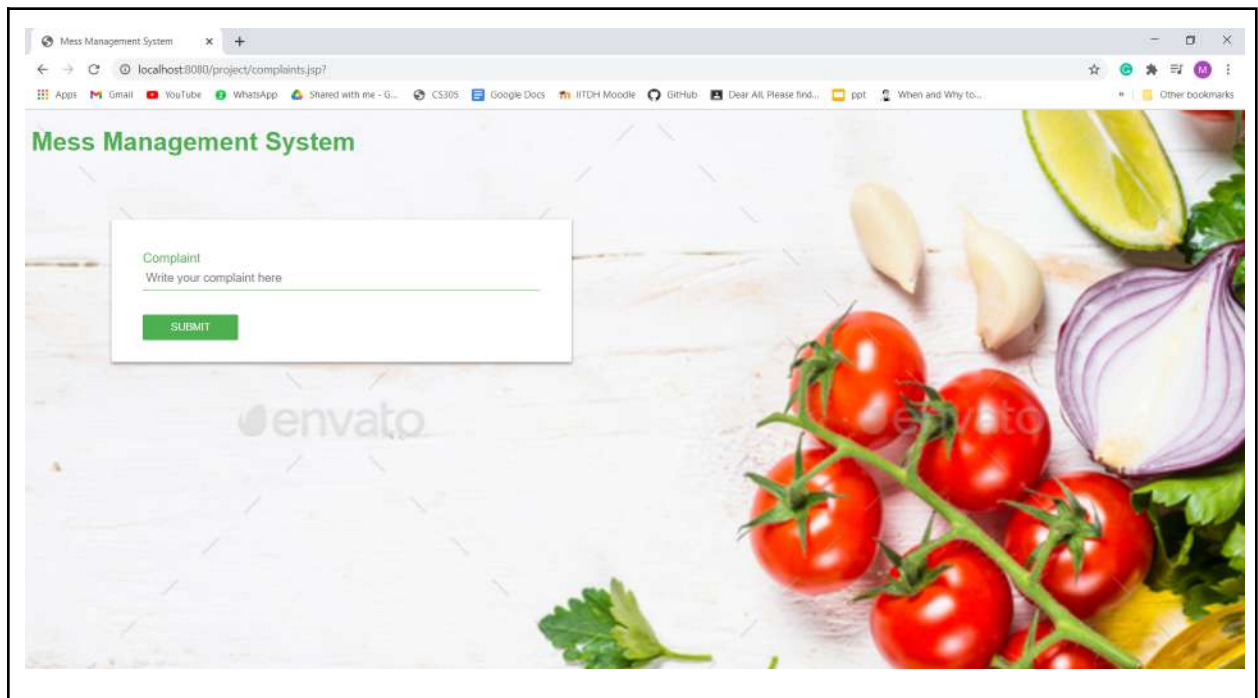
Mess Management System

localhost:8080/project/complaints.jsp?

Apps Gmail YouTube WhatsApp Shared with me - G... CS305 Google Docs IITDH Moodle GitHub Dear All, Please find... ppt When and Why to... » Other bookmarks

Mess Management System

Complaint
Write your complaint here

SUBMIT

envato

envato